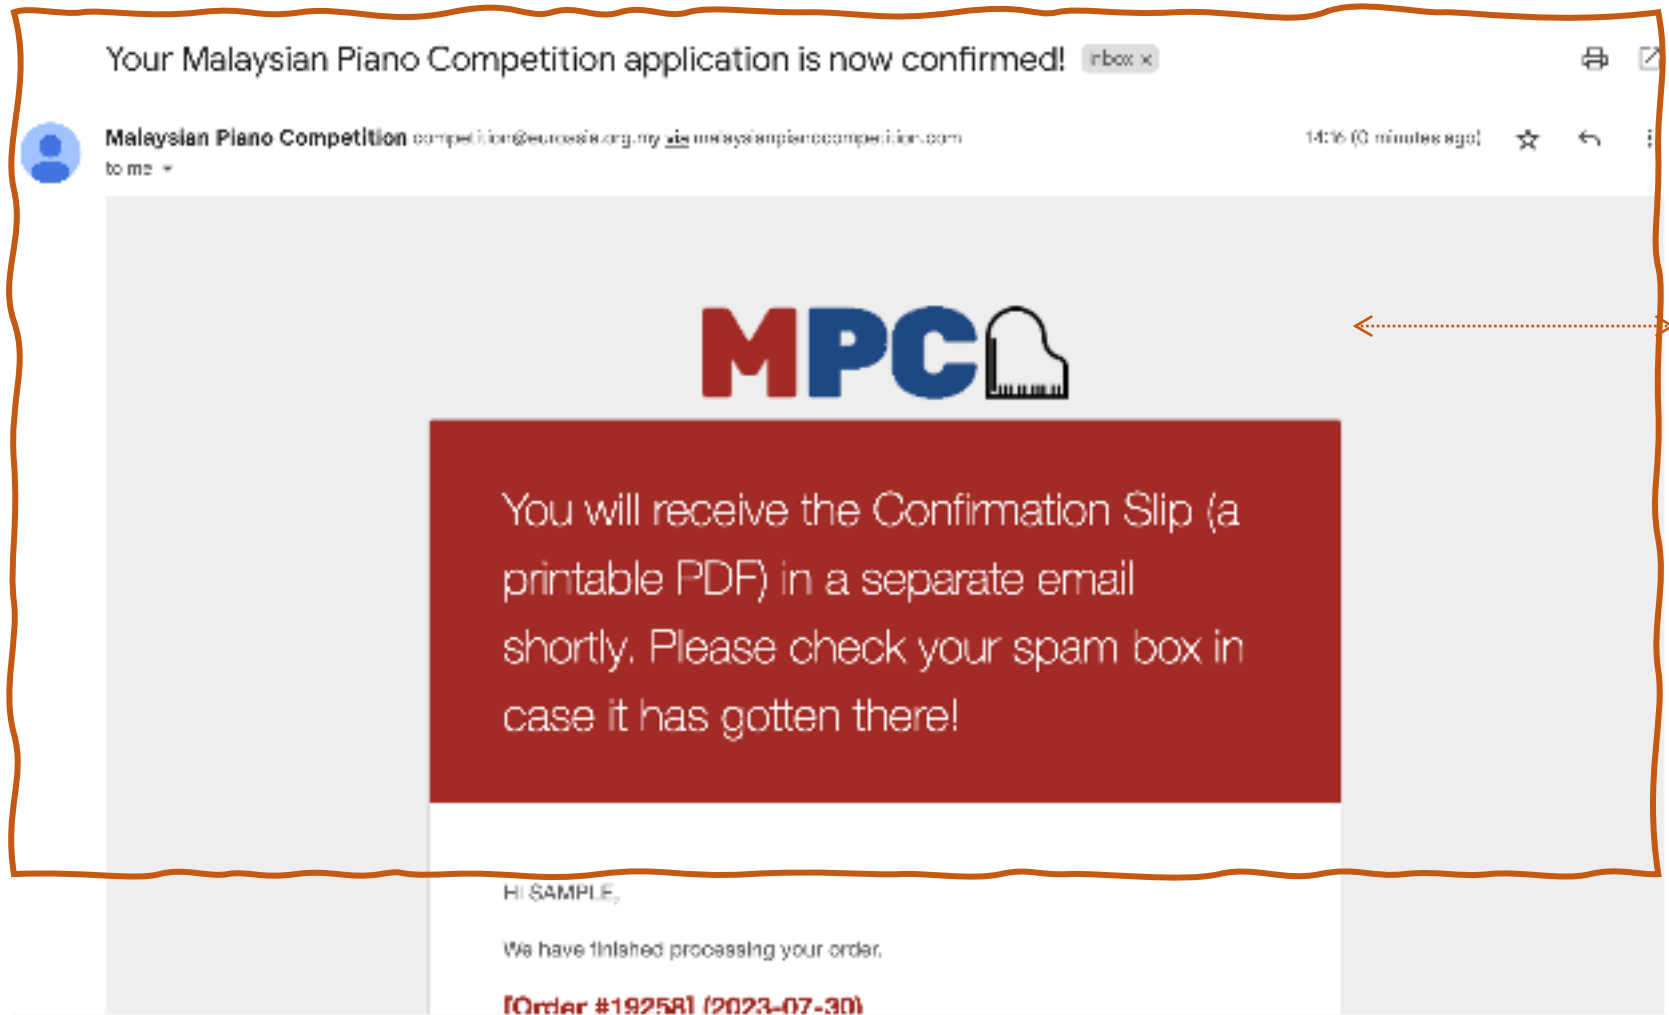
Your Malaysian Piano Competition application is now confirmed! Inbox ×

Malaysian Piano Competition competition@eurasia.org.my via malaysianpianocompetition.com
to me

14:16 (0 minutes ago)

MPC

You will receive the Confirmation Slip (a printable PDF) in a separate email shortly. Please check your spam box in case it has gotten there!

Hi SAMPLE,

We have finished processing your order.

[Order #19258] (2023-07-30)